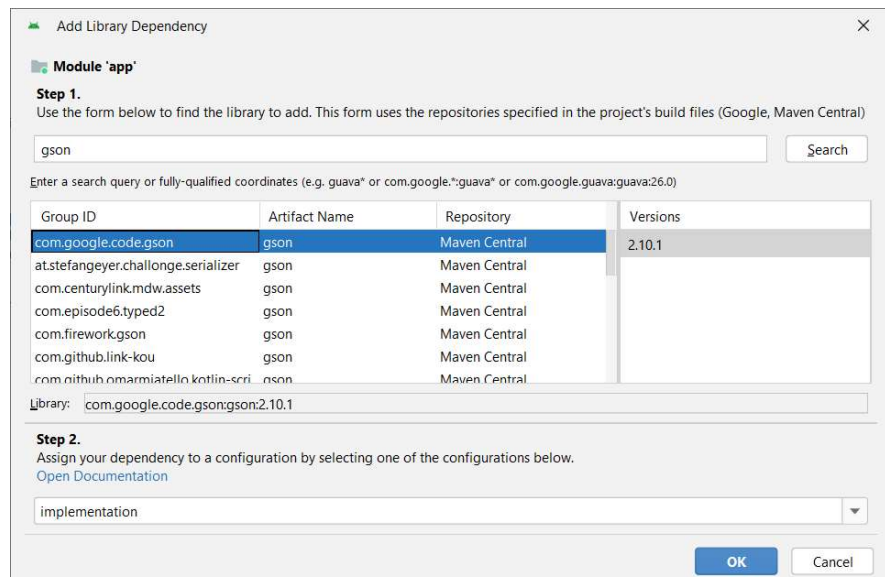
Add Library Dependency

Module 'app'

Step 1.
Use the form below to find the library to add. This form uses the repositories specified in the project's build files (Google, Maven Central)

gson

Search

Enter a search query or fully-qualified coordinates (e.g. guava* or com.google.*:guava* or com.google.guava:guava:26.0)

| Group ID | Artifact Name | Repository |
|---|---|---|
| com.google.code.gson | gson | Maven Central |
| at.stefangeyer.challonge.serializer | gson | Maven Central |
| com.centurylink.mdw.assets | gson | Maven Central |
| com.episode6.typed2 | gson | Maven Central |
| com.firework.gson | gson | Maven Central |
| com.github.link-kou | gson | Maven Central |
| com.github.omarmiatello.kotlin-scri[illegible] | gson | Maven Central |

| Versions |
|---|
| 2.10.1 |

Library: com.google.code.gson:gson:2.10.1

Step 2.
Assign your dependency to a configuration by selecting one of the configurations below.
Open Documentation

implementation

OK
Cancel